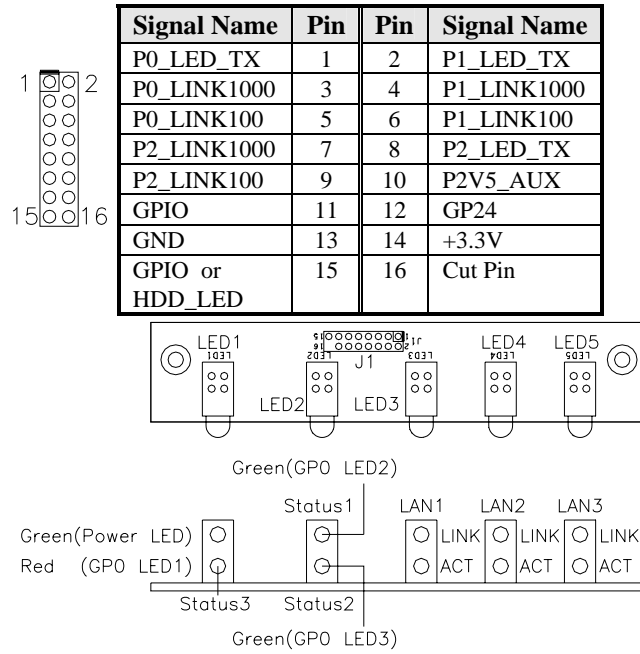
1 2

15 16

| Signal Name | Pin | Pin | Signal Name |
|---|---|---|---|
| P0_LED_TX | 1 | 2 | P1_LED_TX |
| P0_LINK1000 | 3 | 4 | P1_LINK1000 |
| P0_LINK100 | 5 | 6 | P1_LINK100 |
| P2_LINK1000 | 7 | 8 | P2_LED_TX |
| P2_LINK100 | 9 | 10 | P2V5_AUX |
| GPIO | 11 | 12 | GP24 |
| GND | 13 | 14 | +3.3V |
| GPIO or HDD_LED | 15 | 16 | Cut Pin |

LED1 LED2 J1 LED3 LED4 LED5

Green(GPO LED2)

Status1 LAN1 LAN2 LAN3

Green(Power LED)

Red (GPO LED1)

LINK LINK LINK

ACT ACT ACT

Status3 Status2

Green(GPO LED3)